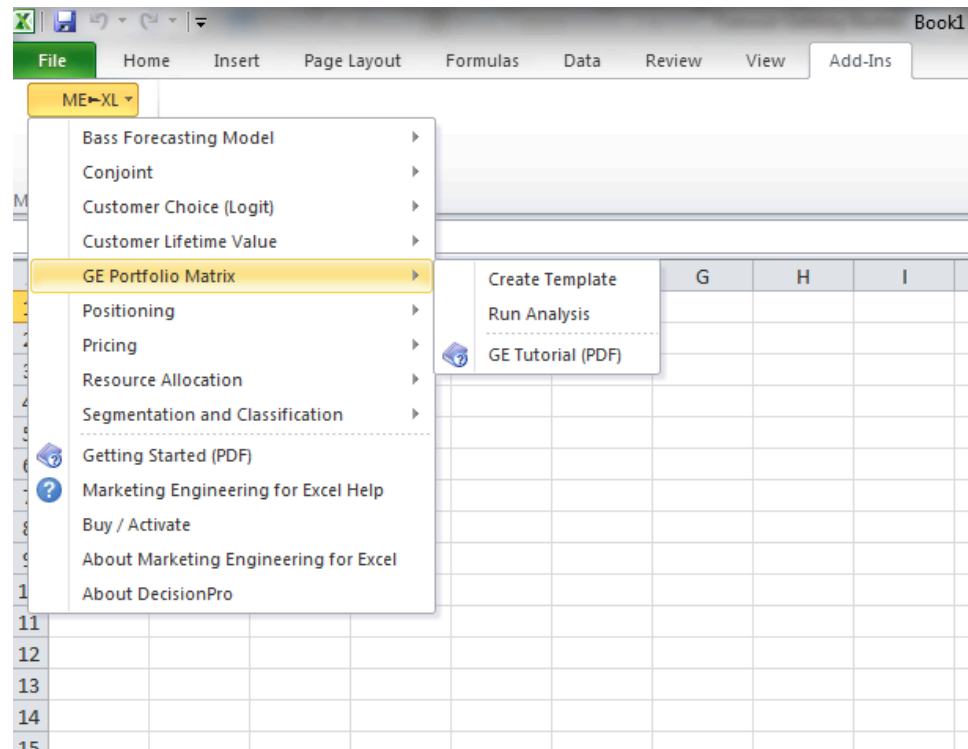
Book1

File Home Insert Page Layout Formulas Data Review View Add-Ins

ME►XL

Bass Forecasting Model
Conjoint
Customer Choice (Logit)
Customer Lifetime Value
GE Portfolio Matrix
Positioning
Pricing
Resource Allocation
Segmentation and Classification
Getting Started (PDF)
Marketing Engineering for Excel Help
Buy / Activate
About Marketing Engineering for Excel
About DecisionPro

Create Template
Run Analysis
GE Tutorial (PDF)

G H I

11
12
13
14
15